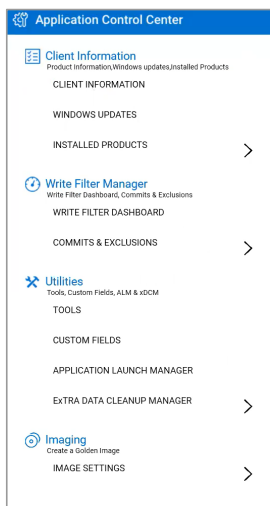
Application Control Center

Client Information
Product Information,Windows updates,Installed Products

CLIENT INFORMATION

WINDOWS UPDATES

INSTALLED PRODUCTS

Write Filter Manager
Write Filter Dashboard, Commits & Exclusions

WRITE FILTER DASHBOARD

COMMITS & EXCLUSIONS

Utilities
Tools, Custom Fields, ALM & xDCM

TOOLS

CUSTOM FIELDS

APPLICATION LAUNCH MANAGER

ExTRA DATA CLEANUP MANAGER

Imaging
Create a Golden Image

IMAGE SETTINGS